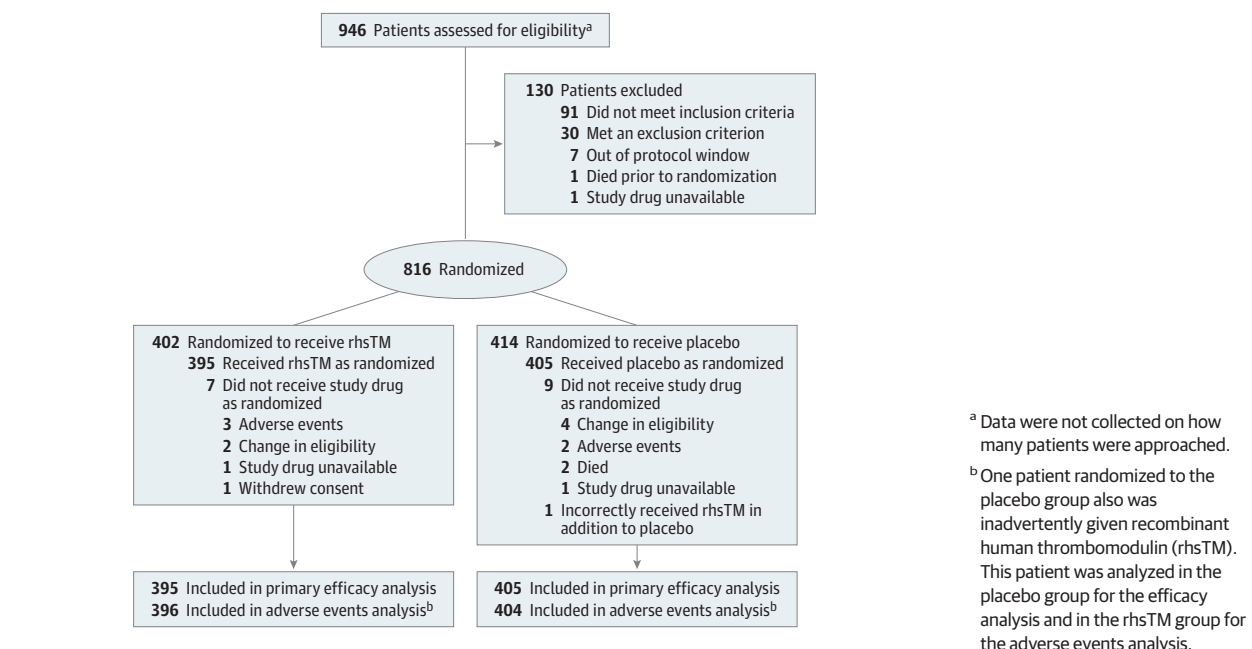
946 Patients assessed for eligibility$^{a}$

130 Patients excluded
91 Did not meet inclusion criteria
30 Met an exclusion criterion
7 Out of protocol window
1 Died prior to randomization
1 Study drug unavailable

816 Randomized

402 Randomized to receive rhsTM
395 Received rhsTM as randomized
7 Did not receive study drug as randomized
3 Adverse events
2 Change in eligibility
1 Study drug unavailable
1 Withdrew consent

414 Randomized to receive placebo
405 Received placebo as randomized
9 Did not receive study drug as randomized
4 Change in eligibility
2 Adverse events
2 Died
1 Study drug unavailable
1 Incorrectly received rhsTM in addition to placebo

395 Included in primary efficacy analysis
396 Included in adverse events analysis$^{b}$

405 Included in primary efficacy analysis
404 Included in adverse events analysis$^{b}$

$^{a}$ Data were not collected on how many patients were approached.

$^{b}$ One patient randomized to the placebo group also was inadvertently given recombinant human thrombomodulin (rhsTM). This patient was analyzed in the placebo group for the efficacy analysis and in the rhsTM group for the adverse events analysis.